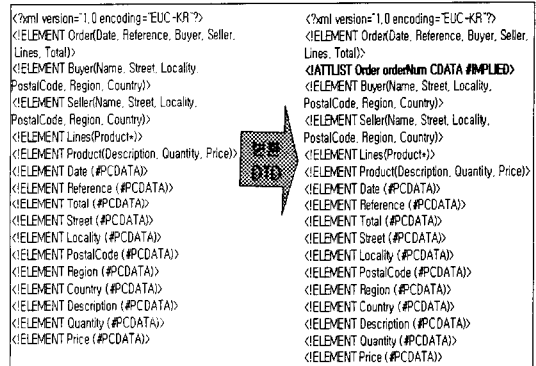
<?xml version="1.0 encoding="EUC-KR"?>
<!ELEMENT Order(Date, Reference, Buyer, Seller, Lines, Total)>
<!ELEMENT Buyer(Name, Street, Locality, PostalCode, Region, Country)>
<!ELEMENT Seller(Name, Street, Locality, PostalCode, Region, Country)>
<!ELEMENT Lines(Product+)>
<!ELEMENT Product(Description, Quantity, Price)>
<!ELEMENT Date (#PCDATA)>
<!ELEMENT Reference (#PCDATA)>
<!ELEMENT Total (#PCDATA)>
<!ELEMENT Street (#PCDATA)>
<!ELEMENT Locality (#PCDATA)>
<!ELEMENT PostalCode (#PCDATA)>
<!ELEMENT Region (#PCDATA)>
<!ELEMENT Country (#PCDATA)>
<!ELEMENT Description (#PCDATA)>
<!ELEMENT Quantity (#PCDATA)>
<!ELEMENT Price (#PCDATA)>

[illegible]
DTD

<?xml version="1.0 encoding="EUC-KR"?>
<!ELEMENT Order(Date, Reference, Buyer, Seller, Lines, Total)>
<!ATTLIST Order orderNum CDATA #IMPLIED>
<!ELEMENT Buyer(Name, Street, Locality, PostalCode, Region, Country)>
<!ELEMENT Seller(Name, Street, Locality, PostalCode, Region, Country)>
<!ELEMENT Lines(Product+)>
<!ELEMENT Product(Description, Quantity, Price)>
<!ELEMENT Date (#PCDATA)>
<!ELEMENT Reference (#PCDATA)>
<!ELEMENT Total (#PCDATA)>
<!ELEMENT Street (#PCDATA)>
<!ELEMENT Locality (#PCDATA)>
<!ELEMENT PostalCode (#PCDATA)>
<!ELEMENT Region (#PCDATA)>
<!ELEMENT Country (#PCDATA)>
<!ELEMENT Description (#PCDATA)>
<!ELEMENT Quantity (#PCDATA)>
<!ELEMENT Price (#PCDATA)>